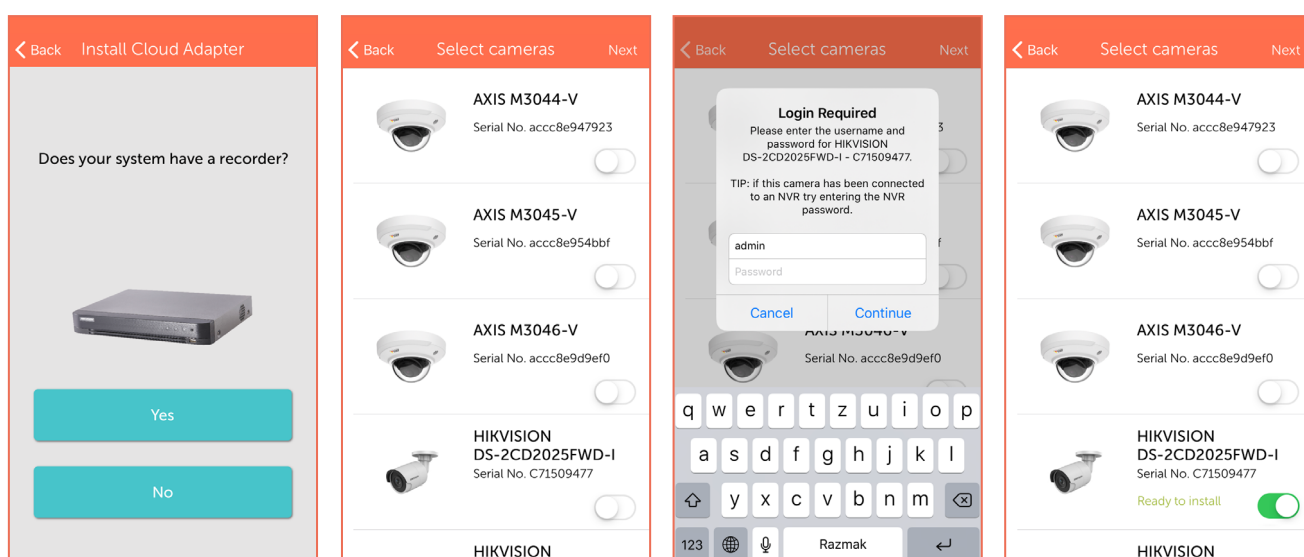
Back Install Cloud Adapter

Does your system have a recorder?

Yes

No

Back Select cameras Next

AXIS M3044-V
Serial No. accc8e947923

AXIS M3045-V
Serial No. accc8e954bbf

AXIS M3046-V
Serial No. accc8e9d9ef0

HIKVISION
DS-2CD2025FWD-I
Serial No. C71509477

HIKVISION

Back Select cameras Next

Login Required
Please enter the username and password for HIKVISION DS-2CD2025FWD-I - C71509477.

TIP: if this camera has been connected to an NVR try entering the NVR password.

admin
Password

Cancel Continue

Serial No. accc8e9d9ef0

q w e r t z u i o p
a s d f g h j k l
y x c v b n m
123 Razmak

Back Select cameras Next

AXIS M3044-V
Serial No. accc8e947923

AXIS M3045-V
Serial No. accc8e954bbf

AXIS M3046-V
Serial No. accc8e9d9ef0

HIKVISION
DS-2CD2025FWD-I
Serial No. C71509477
Ready to install

HIKVISION